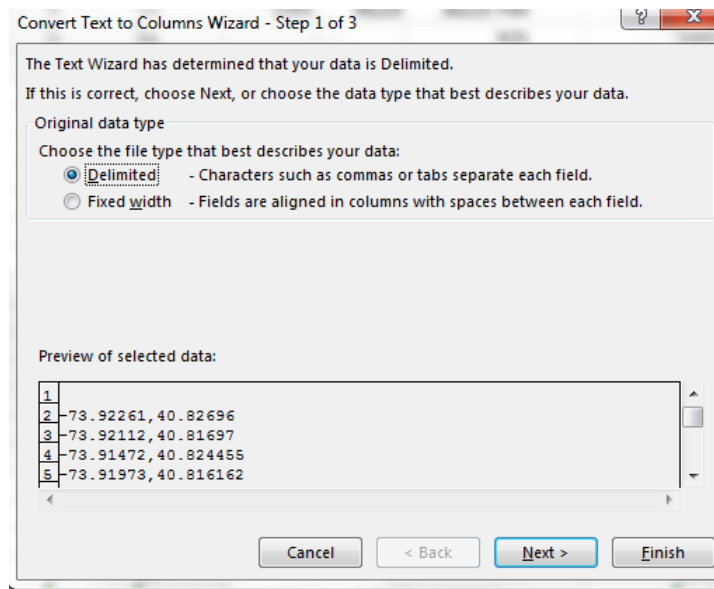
Convert Text to Columns Wizard - Step 1 of 3

The Text Wizard has determined that your data is Delimited.

If this is correct, choose Next, or choose the data type that best describes your data.

Original data type

Choose the file type that best describes your data:

Delimited - Characters such as commas or tabs separate each field.

Fixed width - Fields are aligned in columns with spaces between each field.

Preview of selected data:

1
2 -73.92261,40.82696
3 -73.92112,40.81697
4 -73.91472,40.824455
5 -73.91973,40.816162

Cancel
< Back
Next >
Finish